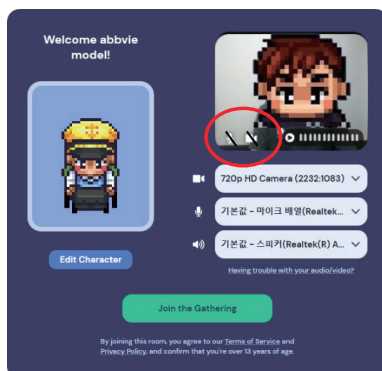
Welcome abbvie model!

Edit Character

720p HD Camera (2232:1083)

기본값 - 마이크 배열(Realtek...

기본값 - 스피커(Realtek(R) A...

Having trouble with your audio/video?

Join the Gathering

By joining this room, you agree to our Terms of Service and Privacy Policy, and confirm that you're over 13 years of age.